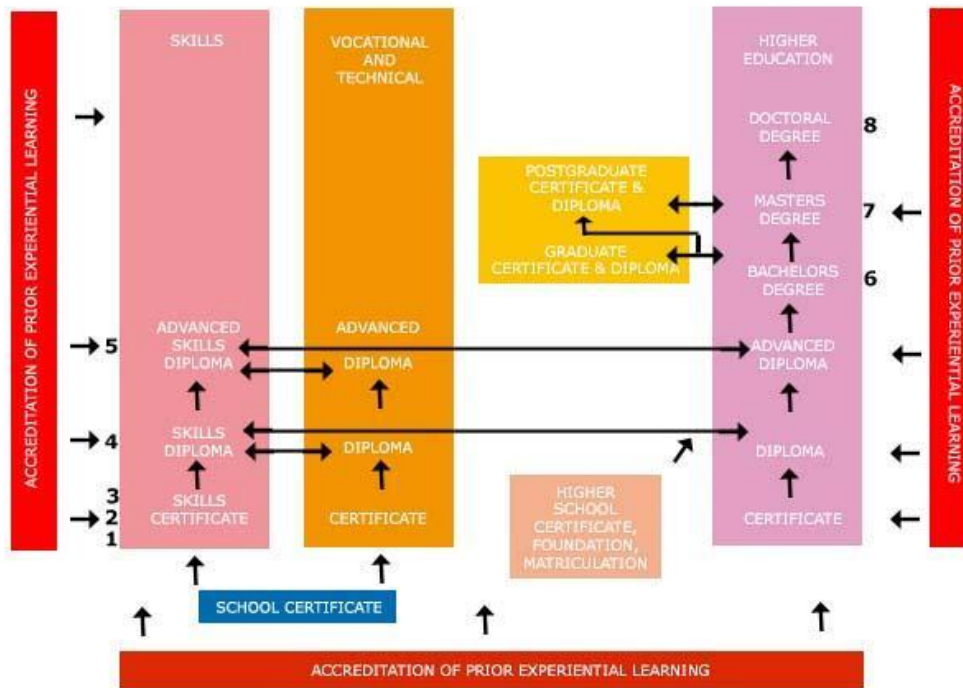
ACCREDITATION OF PRIOR EXPERIENTIAL LEARNING

SKILLS

ADVANCED SKILLS DIPLOMA

SKILLS DIPLOMA

SKILLS CERTIFICATE

5

4

3

2

1

VOCATIONAL AND TECHNICAL

ADVANCED

DIPLOMA

DIPLOMA

CERTIFICATE

POSTGRADUATE CERTIFICATE & DIPLOMA

GRADUATE CERTIFICATE & DIPLOMA

HIGHER SCHOOL CERTIFICATE, FOUNDATION, MATRICULATION

HIGHER EDUCATION

DOCTORAL DEGREE

MASTERS DEGREE

BACHELORS DEGREE

ADVANCED DIPLOMA

DIPLOMA

CERTIFICATE

8

7

6

ACCREDITATION OF PRIOR EXPERIENTIAL LEARNING

SCHOOL CERTIFICATE

ACCREDITATION OF PRIOR EXPERIENTIAL LEARNING